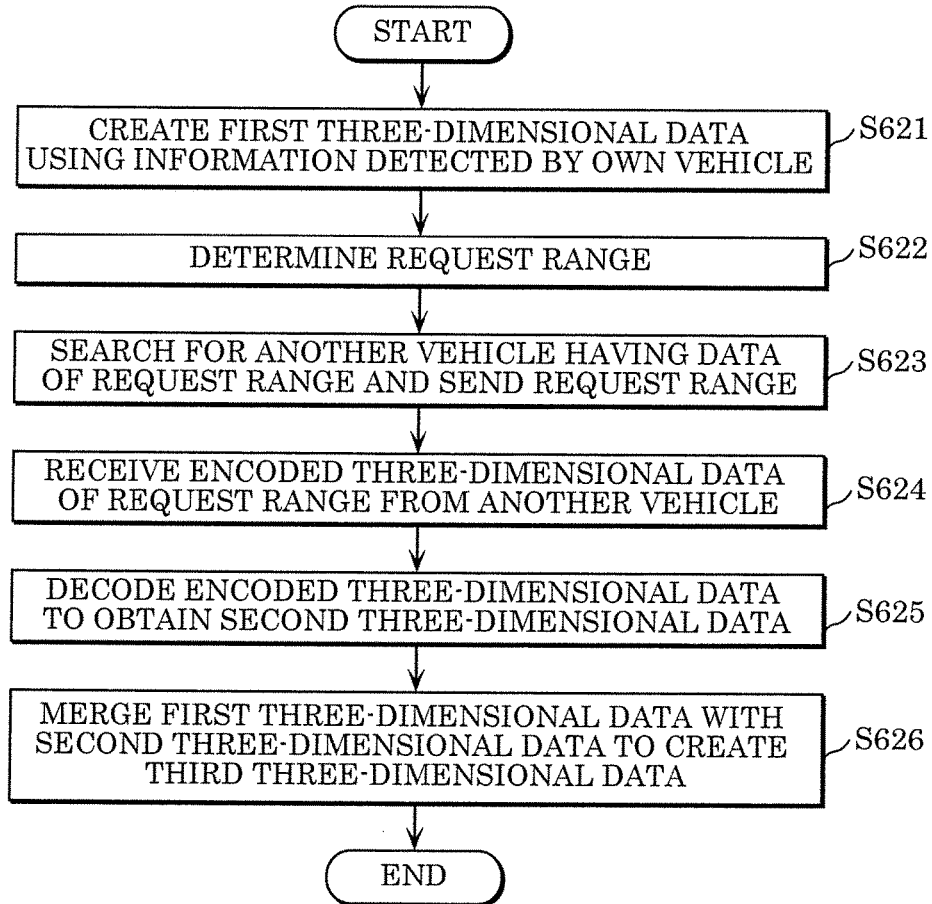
START

CREATE FIRST THREE-DIMENSIONAL DATA USING INFORMATION DETECTED BY OWN VEHICLE

S621

DETERMINE REQUEST RANGE

S622

SEARCH FOR ANOTHER VEHICLE HAVING DATA OF REQUEST RANGE AND SEND REQUEST RANGE

S623

RECEIVE ENCODED THREE-DIMENSIONAL DATA OF REQUEST RANGE FROM ANOTHER VEHICLE

S624

DECODE ENCODED THREE-DIMENSIONAL DATA TO OBTAIN SECOND THREE-DIMENSIONAL DATA

S625

MERGE FIRST THREE-DIMENSIONAL DATA WITH SECOND THREE-DIMENSIONAL DATA TO CREATE THIRD THREE-DIMENSIONAL DATA

S626

END